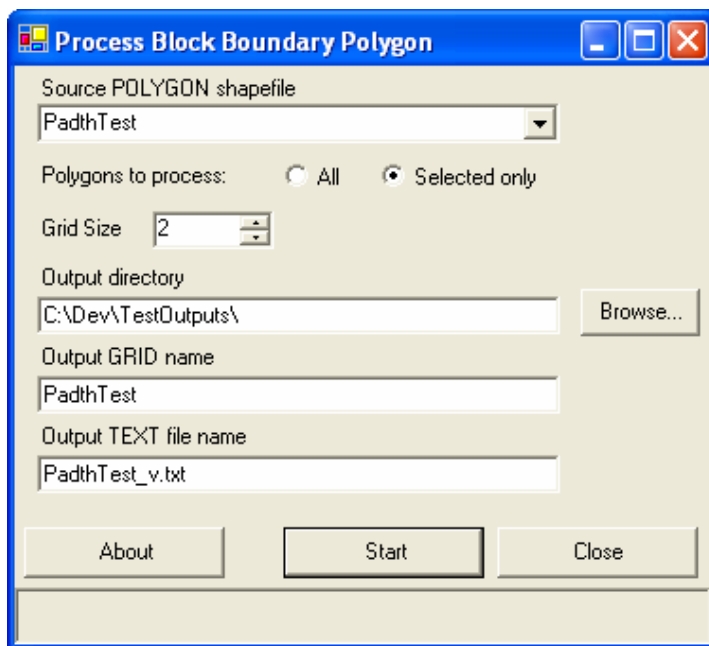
Process Block Boundary Polygon

Source POLYGON shapefile

PadthTest

Polygons to process: All Selected only

Grid Size 2

Output directory

C:\Dev\TestOutputs\

Browse...

Output GRID name

PadthTest

Output TEXT file name

PadthTest_v.txt

About Start Close